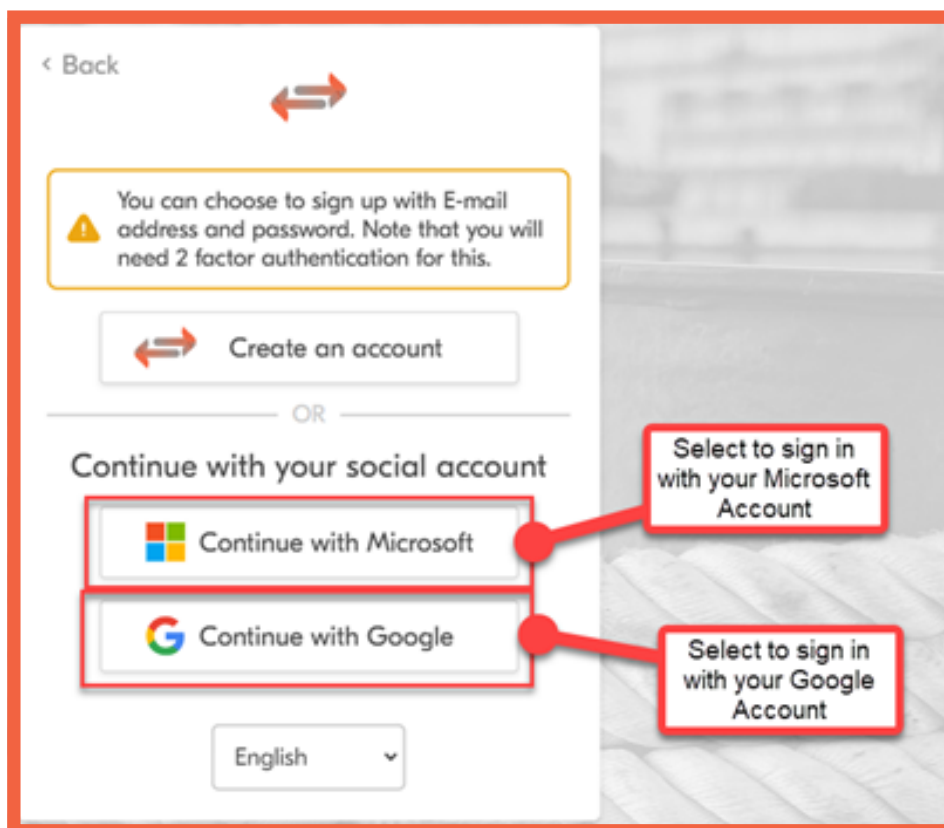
< Back

You can choose to sign up with E-mail address and password. Note that you will need 2 factor authentication for this.

Create an account

OR

Continue with your social account

Continue with Microsoft

Continue with Google

English

Select to sign in with your Microsoft Account

Select to sign in with your Google Account